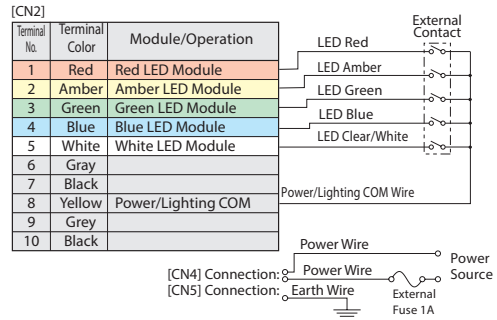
[CN2]

| Terminal No. | Terminal Color | Module/Operation |
|---|---|---|
| 1 | Red | Red LED Module |
| 2 | Amber | Amber LED Module |
| 3 | Green | Green LED Module |
| 4 | Blue | Blue LED Module |
| 5 | White | White LED Module |
| 6 | Gray | |
| 7 | Black | |
| 8 | Yellow | Power/Lighting COM |
| 9 | Grey | |
| 10 | Black | |

External Contact

LED Red
LED Amber
LED Green
LED Blue
LED Clear/White
Power/Lighting COM Wire

Power Wire
[CN4] Connection:
Power Wire
Power Source
[CN5] Connection:
Earth Wire
External Fuse 1A